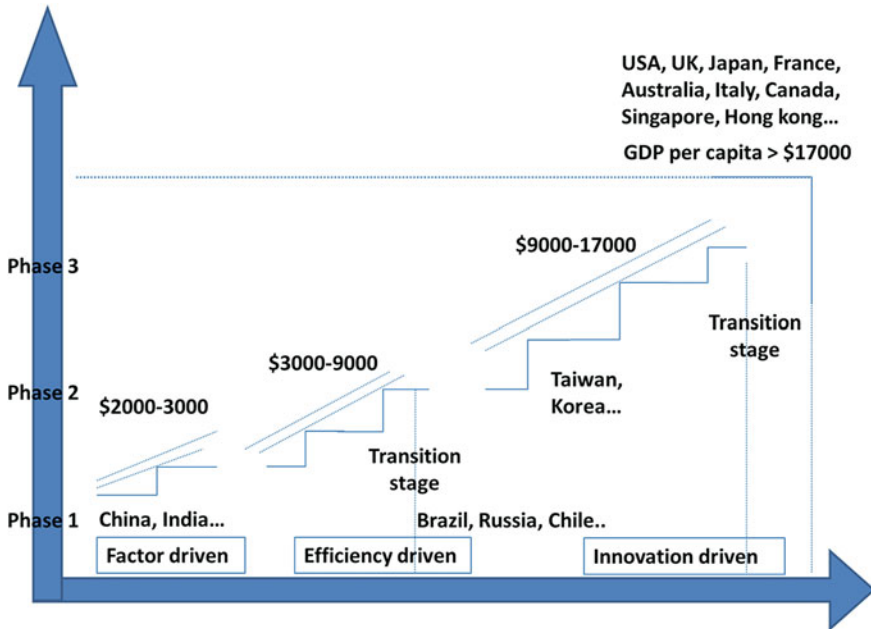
USA, UK, Japan, France, Australia, Italy, Canada, Singapore, Hong kong...

GDP per capita > $17000

$9000-17000

Phase 3

Transition stage

$3000-9000

Phase 2

Taiwan, Korea...

$2000-3000

Transition stage

Phase 1

China, India...

Brazil, Russia, Chile..

Factor driven

Efficiency driven

Innovation driven